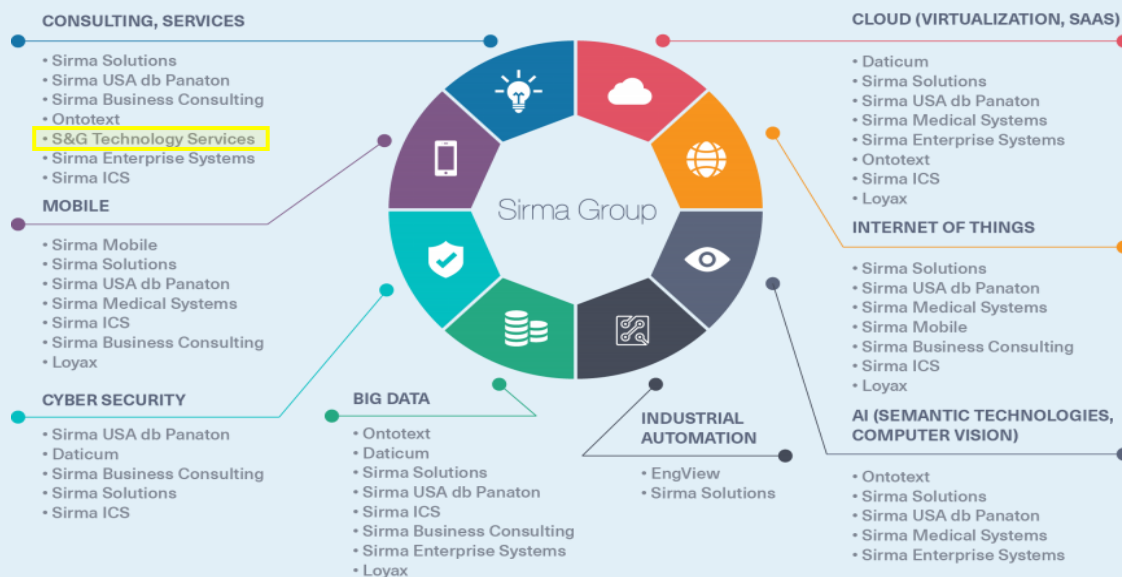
CONSULTING, SERVICES

• Sirma Solutions
• Sirma USA db Panaton
• Sirma Business Consulting
• Ontotext
• S&G Technology Services
• Sirma Enterprise Systems
• Sirma ICS

MOBILE

• Sirma Mobile
• Sirma Solutions
• Sirma USA db Panaton
• Sirma Medical Systems
• Sirma ICS
• Sirma Business Consulting
• Loyax

CYBER SECURITY

• Sirma USA db Panaton
• Daticum
• Sirma Business Consulting
• Sirma Solutions
• Sirma ICS

Sirma Group

BIG DATA

• Ontotext
• Daticum
• Sirma Solutions
• Sirma USA db Panaton
• Sirma ICS
• Sirma Business Consulting
• Sirma Enterprise Systems
• Loyax

INDUSTRIAL AUTOMATION

• EngView
• Sirma Solutions

CLOUD (VIRTUALIZATION, SAAS)

• Daticum
• Sirma Solutions
• Sirma USA db Panaton
• Sirma Medical Systems
• Sirma Enterprise Systems
• Ontotext
• Sirma ICS
• Loyax

INTERNET OF THINGS

• Sirma Solutions
• Sirma USA db Panaton
• Sirma Medical Systems
• Sirma Mobile
• Sirma Business Consulting
• Sirma ICS
• Loyax

AI (SEMANTIC TECHNOLOGIES, COMPUTER VISION)

• Ontotext
• Sirma Solutions
• Sirma USA db Panaton
• Sirma Medical Systems
• Sirma Enterprise Systems